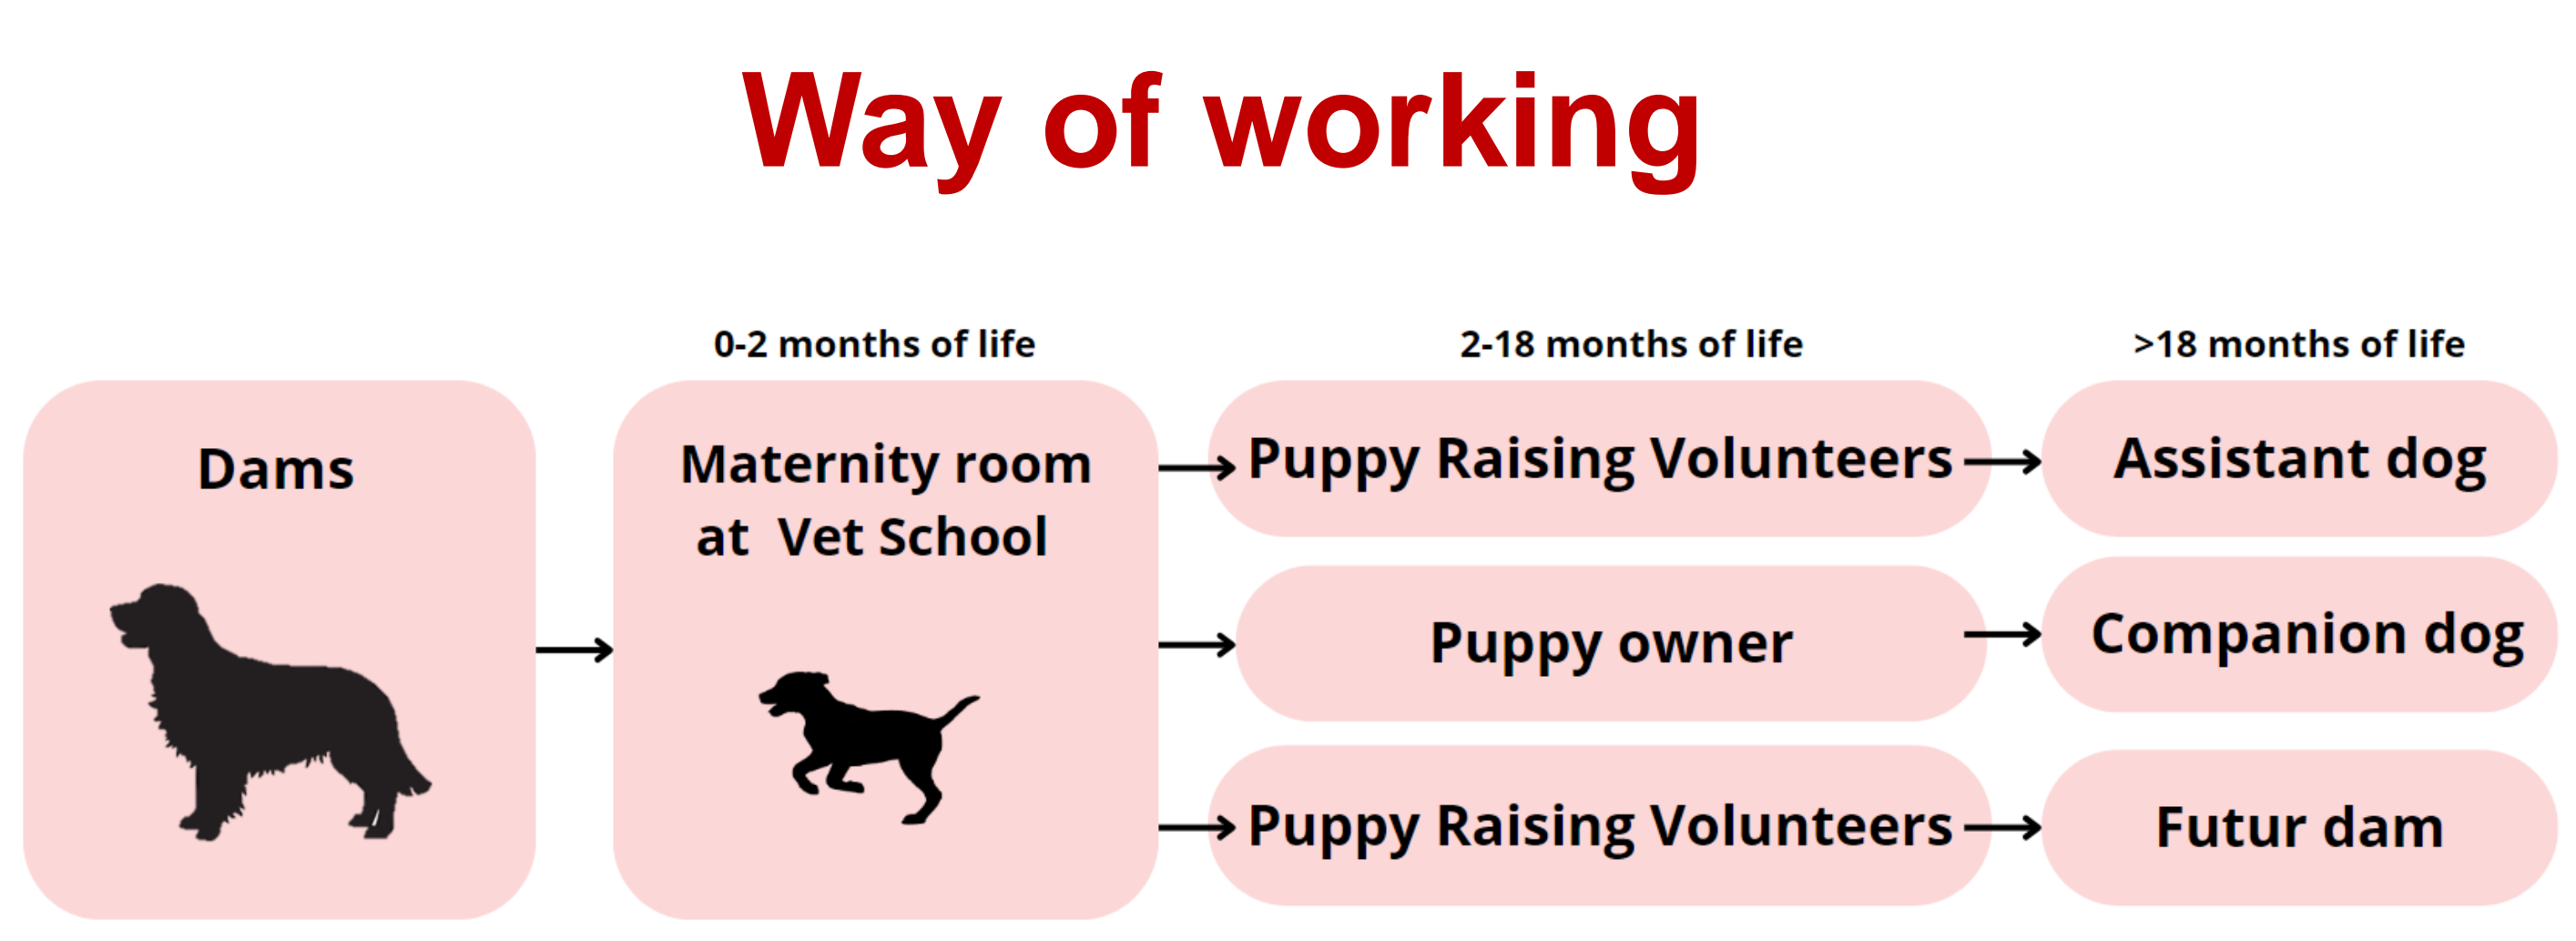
Way of working

0-2 months of life

2-18 months of life

>18 months of life

Dams

Maternity room at Vet School

Puppy Raising Volunteers

Assistant dog

Puppy owner

Companion dog

Puppy Raising Volunteers

Futur dam